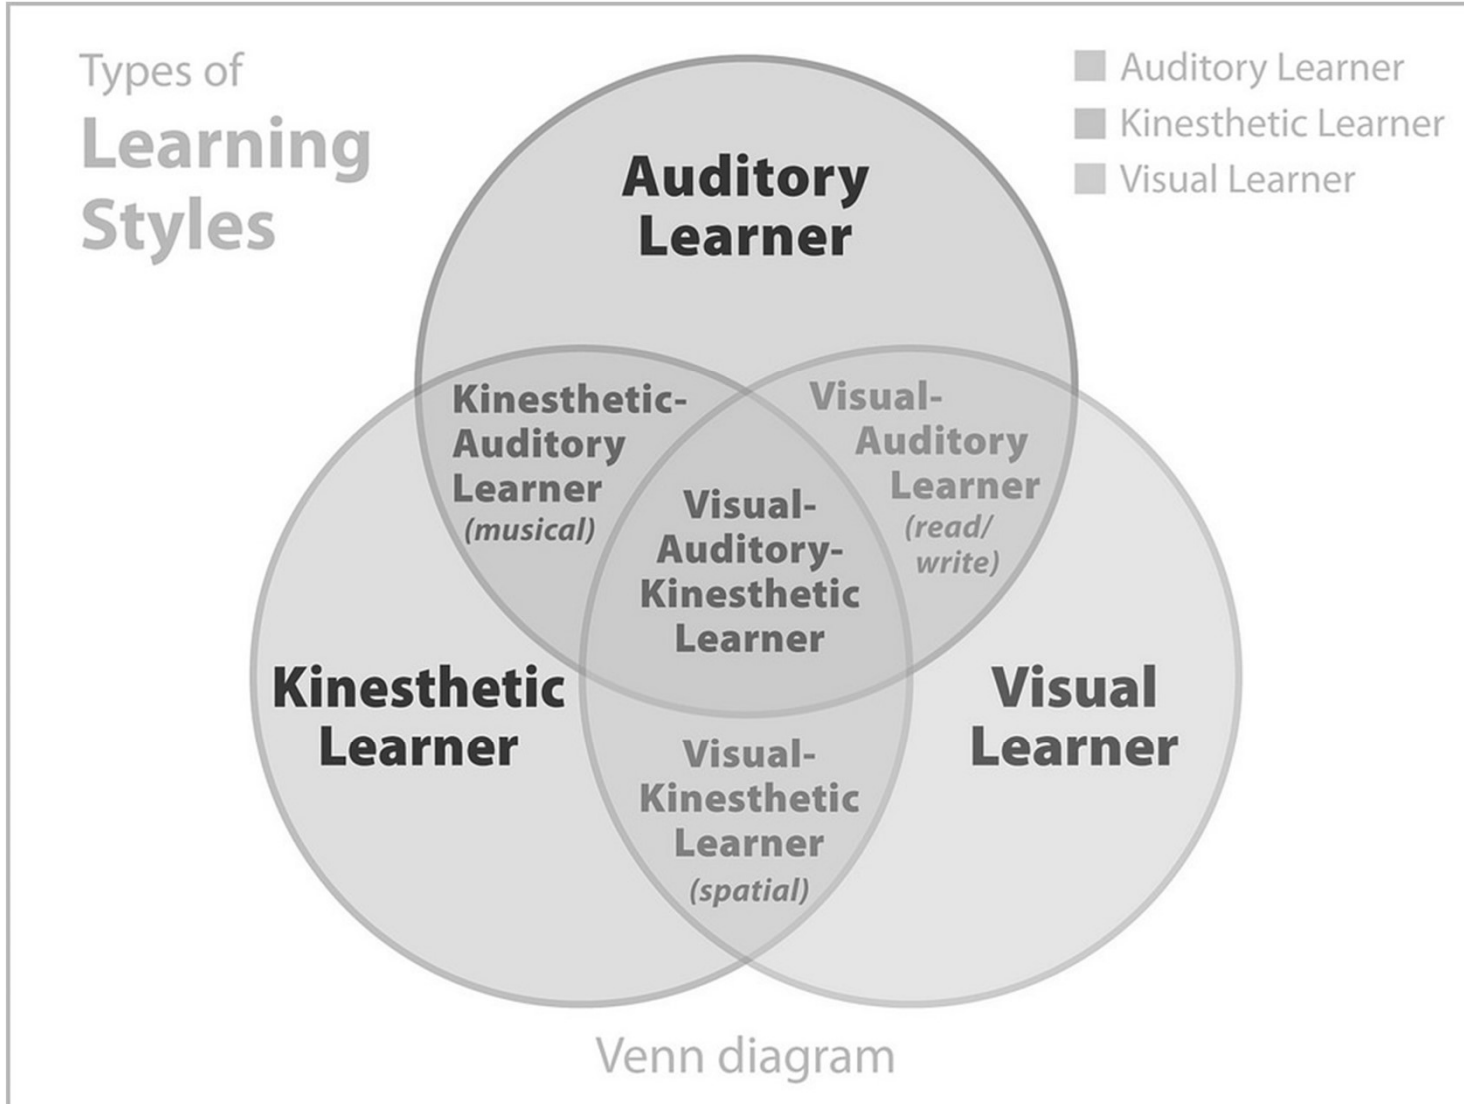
Types of
Learning
Styles

Auditory Learner
Kinesthetic Learner
Visual Learner

Auditory
Learner

Kinesthetic-
Auditory
Learner
(musical)

Visual-
Auditory
Learner
(read/
write)

Visual-
Auditory-
Kinesthetic
Learner

Kinesthetic
Learner

Visual
Learner

Visual-
Kinesthetic
Learner
(spatial)

Venn diagram